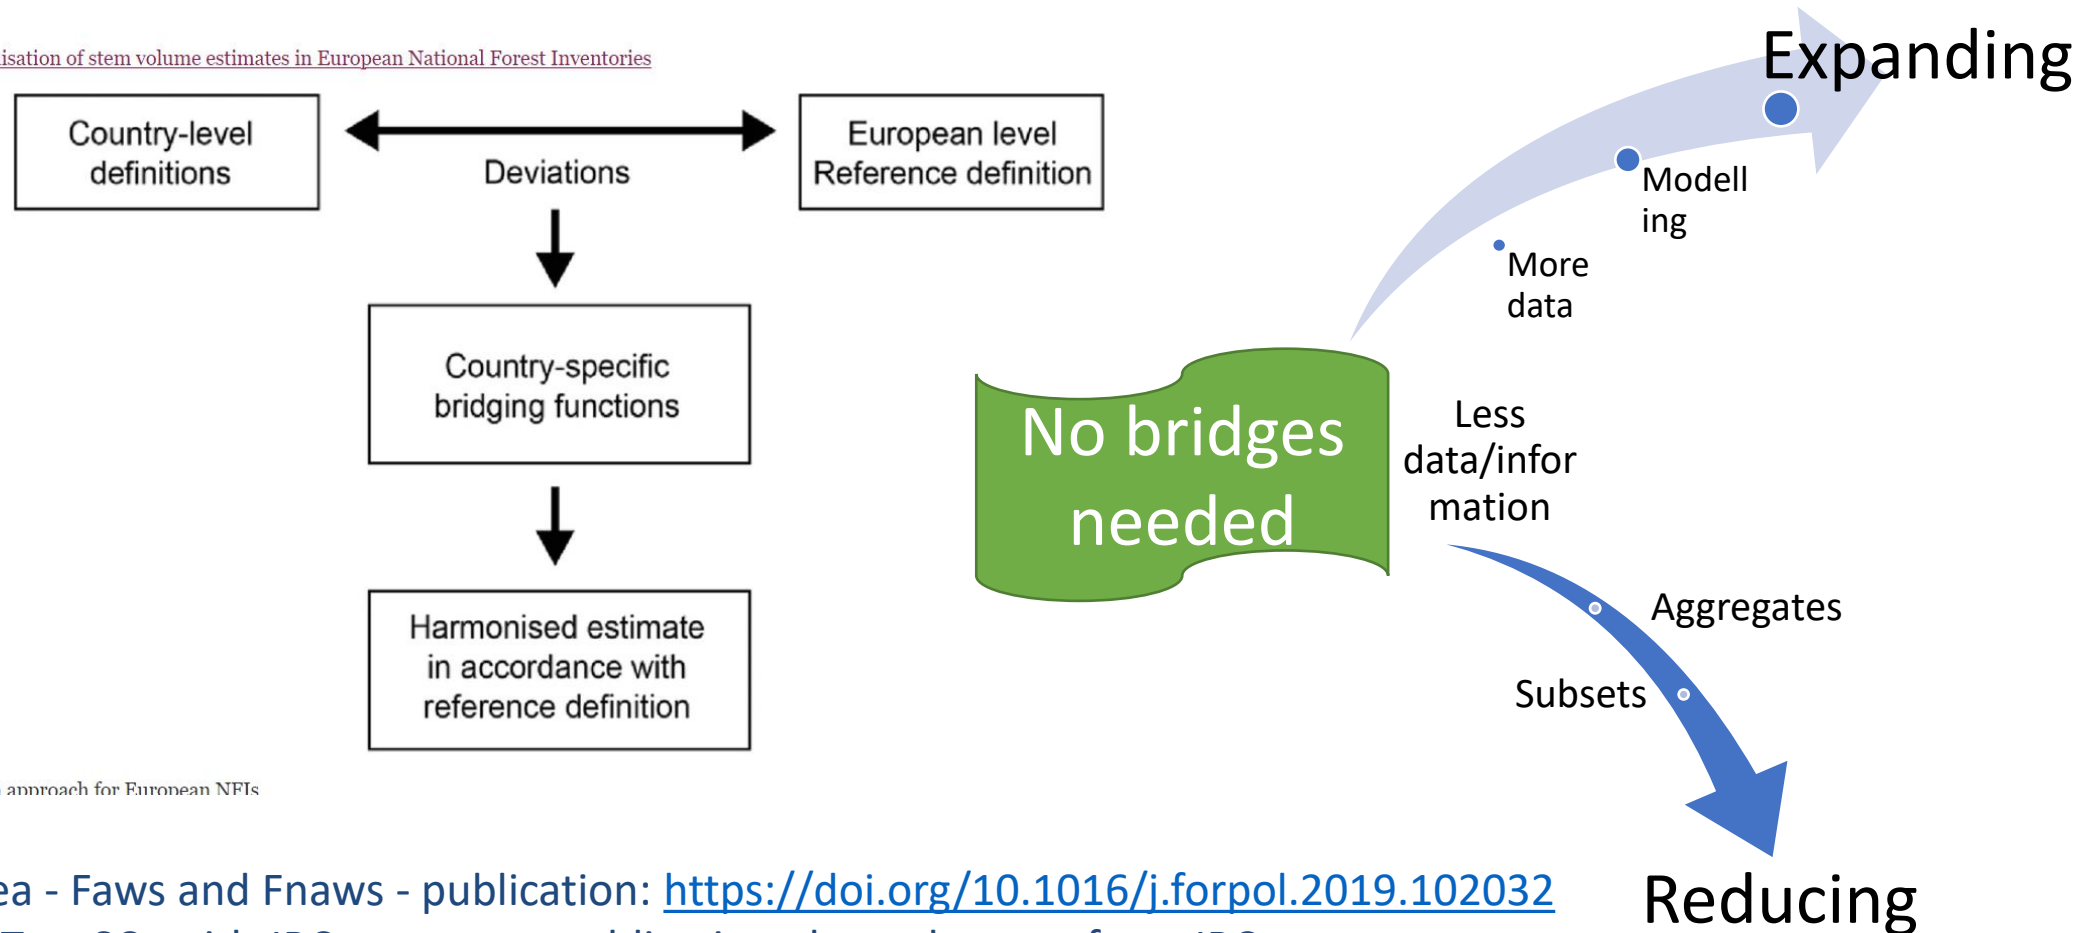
isation of stem volume estimates in European National Forest Inventories

Country-level definitions

Deviations

European level Reference definition

Country-specific bridging functions

Harmonised estimate in accordance with reference definition

approach for European NFIs

Expanding

Modelling

More data

No bridges needed

Less data/information

Aggregates

Subsets

Reducing

ea - Faws and Fnaws - publication: https://doi.org/10.1016/j.forpol.2019.102032

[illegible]